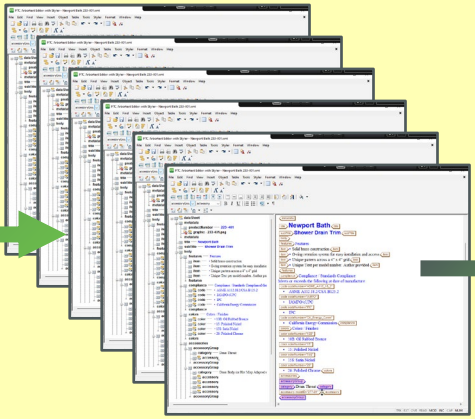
Newport Bath
Shower Drain Trim
Features
Solid brass construction
Compliance
Standards Compliance
IAPMO
CSA
California Energy Commission
Colors
Polished Chrome
Polished Nickel
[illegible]
datasheet
title
productNumber
graphic
features
colors
accessories
accessoryGroup
category
compliance
code
File
Edit
View
Insert
Object
Table
Font
Style
Format
Window
Help